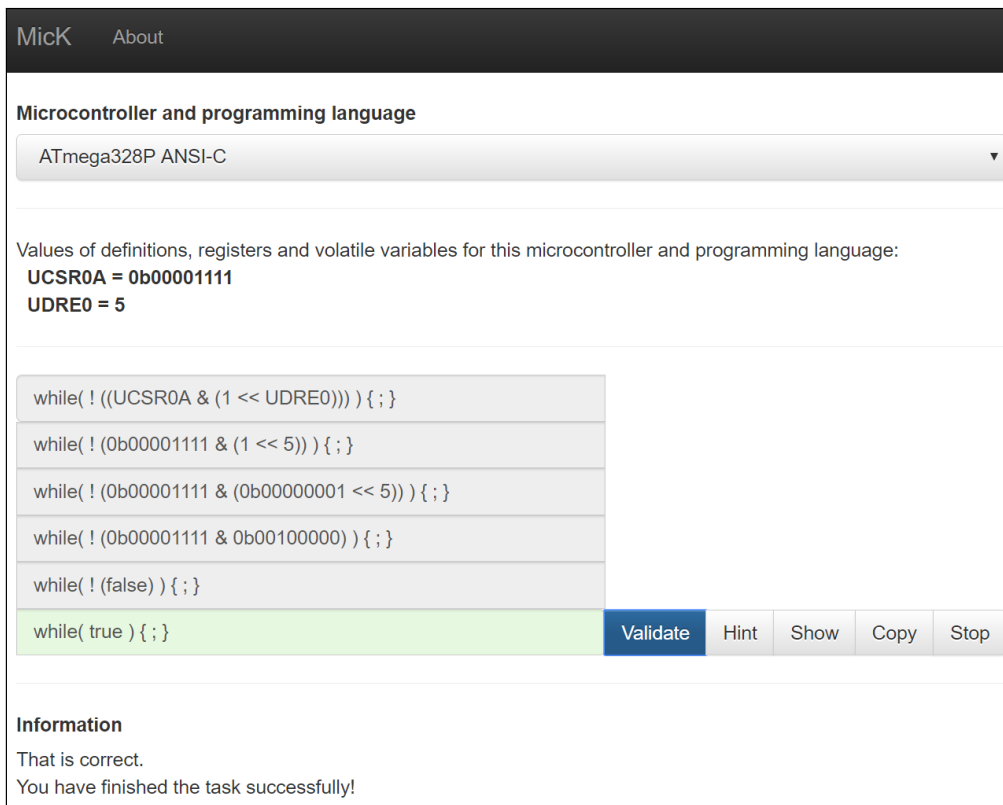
MicK About

**Microcontroller and programming language**

ATmega328P ANSI-C

Values of definitions, registers and volatile variables for this microcontroller and programming language:
**UCSR0A = 0b00001111**
**UDRE0 = 5**

while( ! ((UCSR0A & (1 << UDRE0))) ) { ; }

while( ! (0b00001111 & (1 << 5)) ) { ; }

while( ! (0b00001111 & (0b00000001 << 5)) ) { ; }

while( ! (0b00001111 & 0b00100000) ) { ; }

while( ! (false) ) { ; }

while( true ) { ; }

Validate Hint Show Copy Stop

**Information**

That is correct.
You have finished the task successfully!